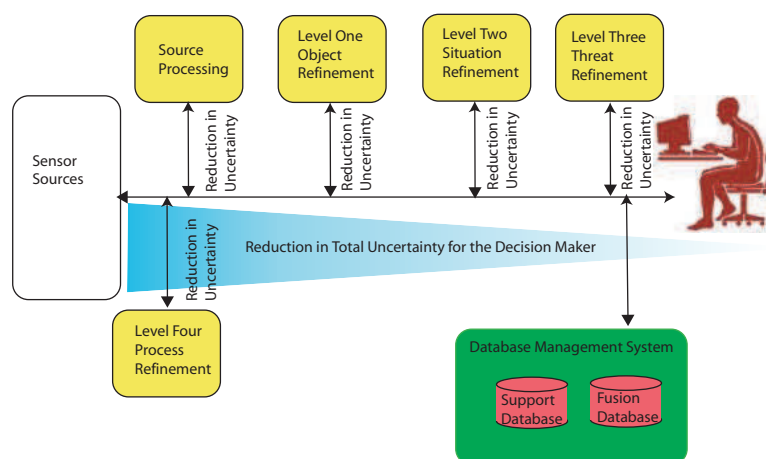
Source Processing

Level One Object Refinement

Level Two Situation Refinement

Level Three Threat Refinement

Sensor Sources

Reduction in Uncertainty

Reduction in Uncertainty

Reduction in Uncertainty

Reduction in Uncertainty

Reduction in Uncertainty

Reduction in Total Uncertainty for the Decision Maker

Level Four Process Refinement

Database Management System

Support Database

Fusion Database